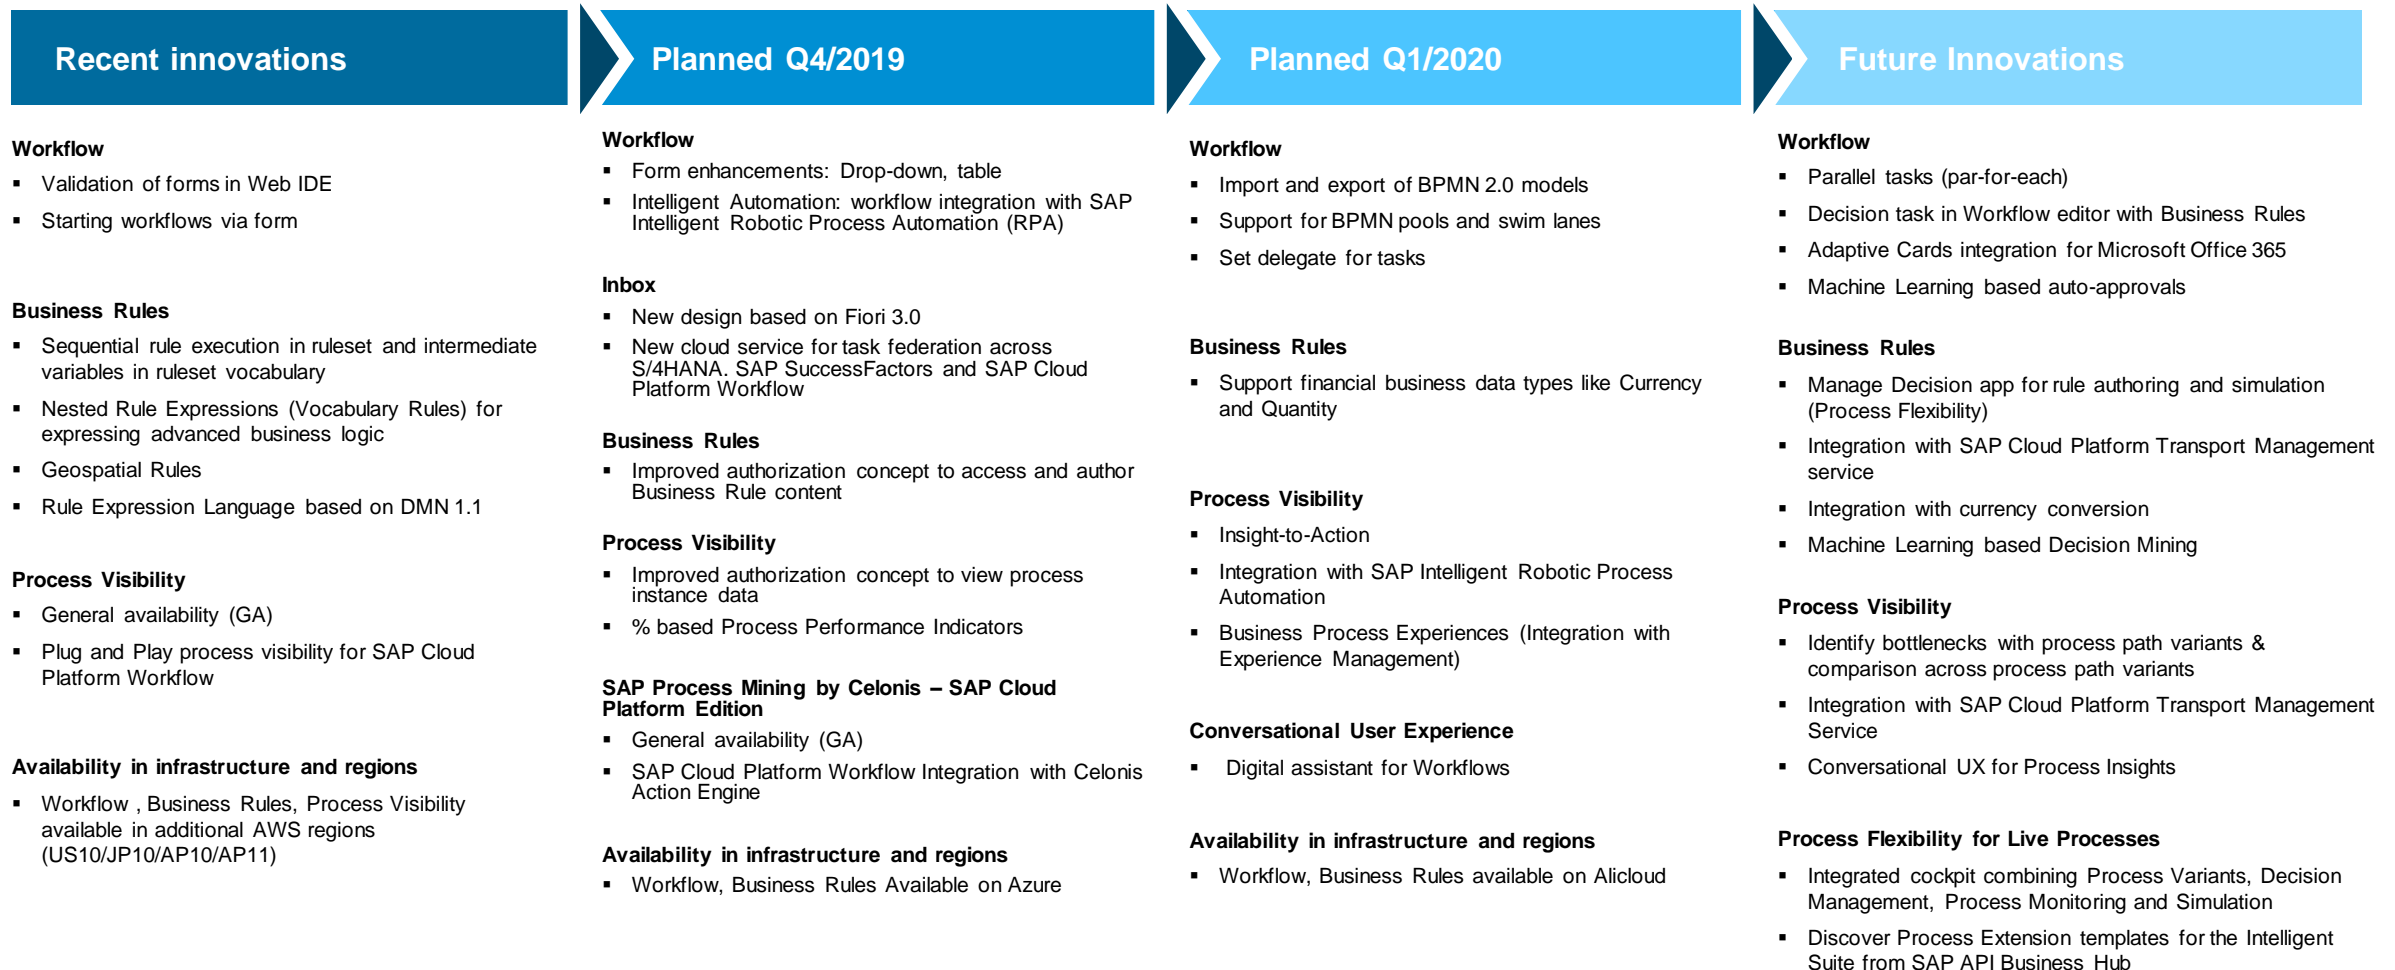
Recent innovations

Workflow
- Validation of forms in Web IDE
- Starting workflows via form

Business Rules
- Sequential rule execution in ruleset and intermediate variables in ruleset vocabulary
- Nested Rule Expressions (Vocabulary Rules) for expressing advanced business logic
- Geospatial Rules
- Rule Expression Language based on DMN 1.1

Process Visibility
- General availability (GA)
- Plug and Play process visibility for SAP Cloud Platform Workflow

Availability in infrastructure and regions
- Workflow , Business Rules, Process Visibility available in additional AWS regions (US10/JP10/AP10/AP11)

Planned Q4/2019

Workflow
- Form enhancements: Drop-down, table
- Intelligent Automation: workflow integration with SAP Intelligent Robotic Process Automation (RPA)

Inbox
- New design based on Fiori 3.0
- New cloud service for task federation across S/4HANA. SAP SuccessFactors and SAP Cloud Platform Workflow

Business Rules
- Improved authorization concept to access and author Business Rule content

Process Visibility
- Improved authorization concept to view process instance data
- % based Process Performance Indicators

SAP Process Mining by Celonis – SAP Cloud Platform Edition
- General availability (GA)
- SAP Cloud Platform Workflow Integration with Celonis Action Engine

Availability in infrastructure and regions
- Workflow, Business Rules Available on Azure

Planned Q1/2020

Workflow
- Import and export of BPMN 2.0 models
- Support for BPMN pools and swim lanes
- Set delegate for tasks

Business Rules
- Support financial business data types like Currency and Quantity

Process Visibility
- Insight-to-Action
- Integration with SAP Intelligent Robotic Process Automation
- Business Process Experiences (Integration with Experience Management)

Conversational User Experience
- Digital assistant for Workflows

Availability in infrastructure and regions
- Workflow, Business Rules available on Alicloud

Future Innovations

Workflow
- Parallel tasks (par-for-each)
- Decision task in Workflow editor with Business Rules
- Adaptive Cards integration for Microsoft Office 365
- Machine Learning based auto-approvals

Business Rules
- Manage Decision app for rule authoring and simulation (Process Flexibility)
- Integration with SAP Cloud Platform Transport Management service
- Integration with currency conversion
- Machine Learning based Decision Mining

Process Visibility
- Identify bottlenecks with process path variants & comparison across process path variants
- Integration with SAP Cloud Platform Transport Management Service
- Conversational UX for Process Insights

Process Flexibility for Live Processes
- Integrated cockpit combining Process Variants, Decision Management, Process Monitoring and Simulation
- Discover Process Extension templates for the Intelligent Suite from SAP API Business Hub